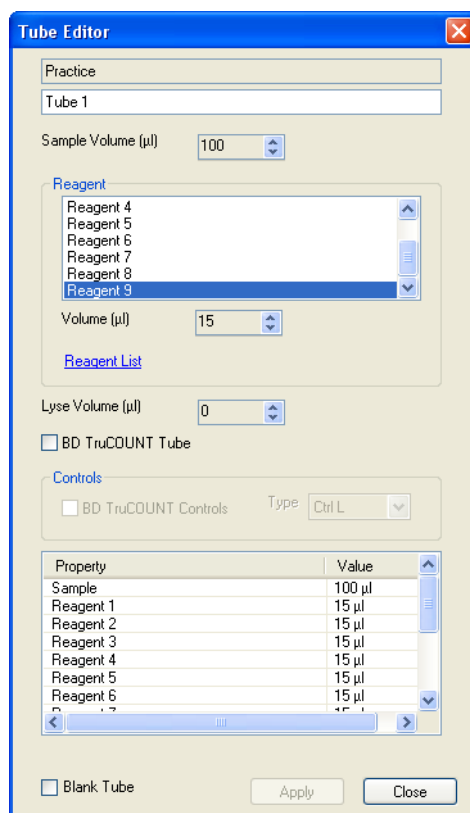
Tube Editor

Practice

Tube 1

Sample Volume (µl) 100

Reagent

Reagent 4
Reagent 5
Reagent 6
Reagent 7
Reagent 8
Reagent 9

Volume (µl) 15

Reagent List

Lyse Volume (µl) 0

BD TruCOUNT Tube

Controls

BD TruCOUNT Controls Type Ctrl L

| Property | Value |
|---|---|
| Sample | 100 µl |
| Reagent 1 | 15 µl |
| Reagent 2 | 15 µl |
| Reagent 3 | 15 µl |
| Reagent 4 | 15 µl |
| Reagent 5 | 15 µl |
| Reagent 6 | 15 µl |
| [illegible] | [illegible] |

Blank Tube

Apply Close